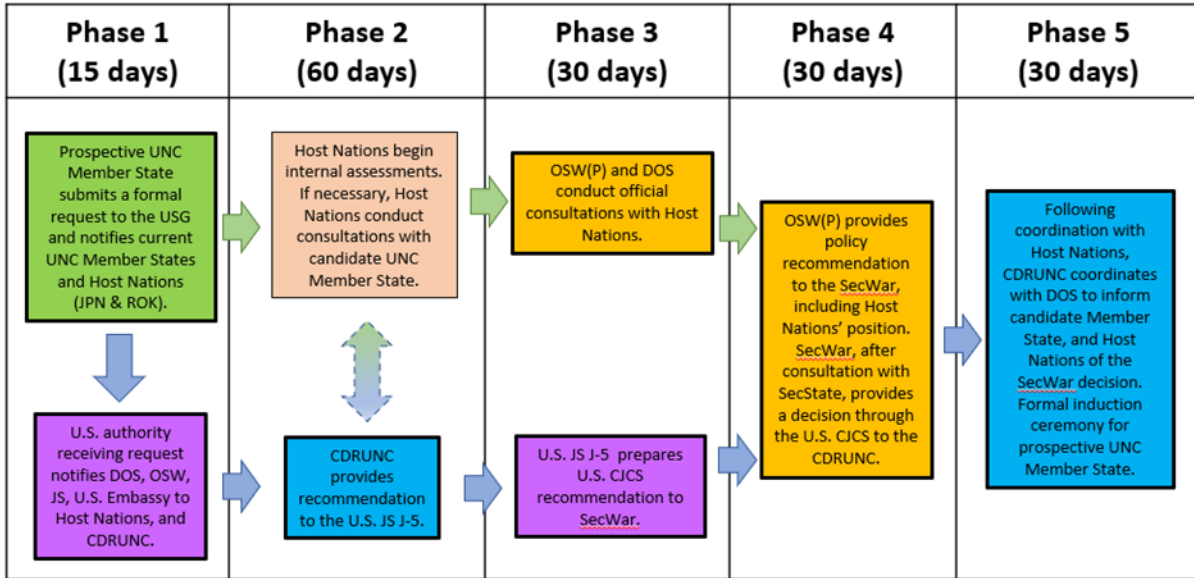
| Phase 1 (15 days) | Phase 2 (60 days) | Phase 3 (30 days) | Phase 4 (30 days) | Phase 5 (30 days) |
|---|---|---|---|---|

Prospective UNC Member State submits a formal request to the USG and notifies current UNC Member States and Host Nations (JPN & ROK).

U.S. authority receiving request notifies DOS, OSW, JS, U.S. Embassy to Host Nations, and CDRUNC.

Host Nations begin internal assessments. If necessary, Host Nations conduct consultations with candidate UNC Member State.

CDRUNC provides recommendation to the U.S. JS J-5.

OSW(P) and DOS conduct official consultations with Host Nations.

U.S. JS J-5 prepares U.S. CJCS recommendation to SecWar.

OSW(P) provides policy recommendation to the SecWar, including Host Nations' position. SecWar, after consultation with SecState, provides a decision through the U.S. CJCS to the CDRUNC.

Following coordination with Host Nations, CDRUNC coordinates with DOS to inform candidate Member State, and Host Nations of the SecWar decision. Formal induction ceremony for prospective UNC Member State.